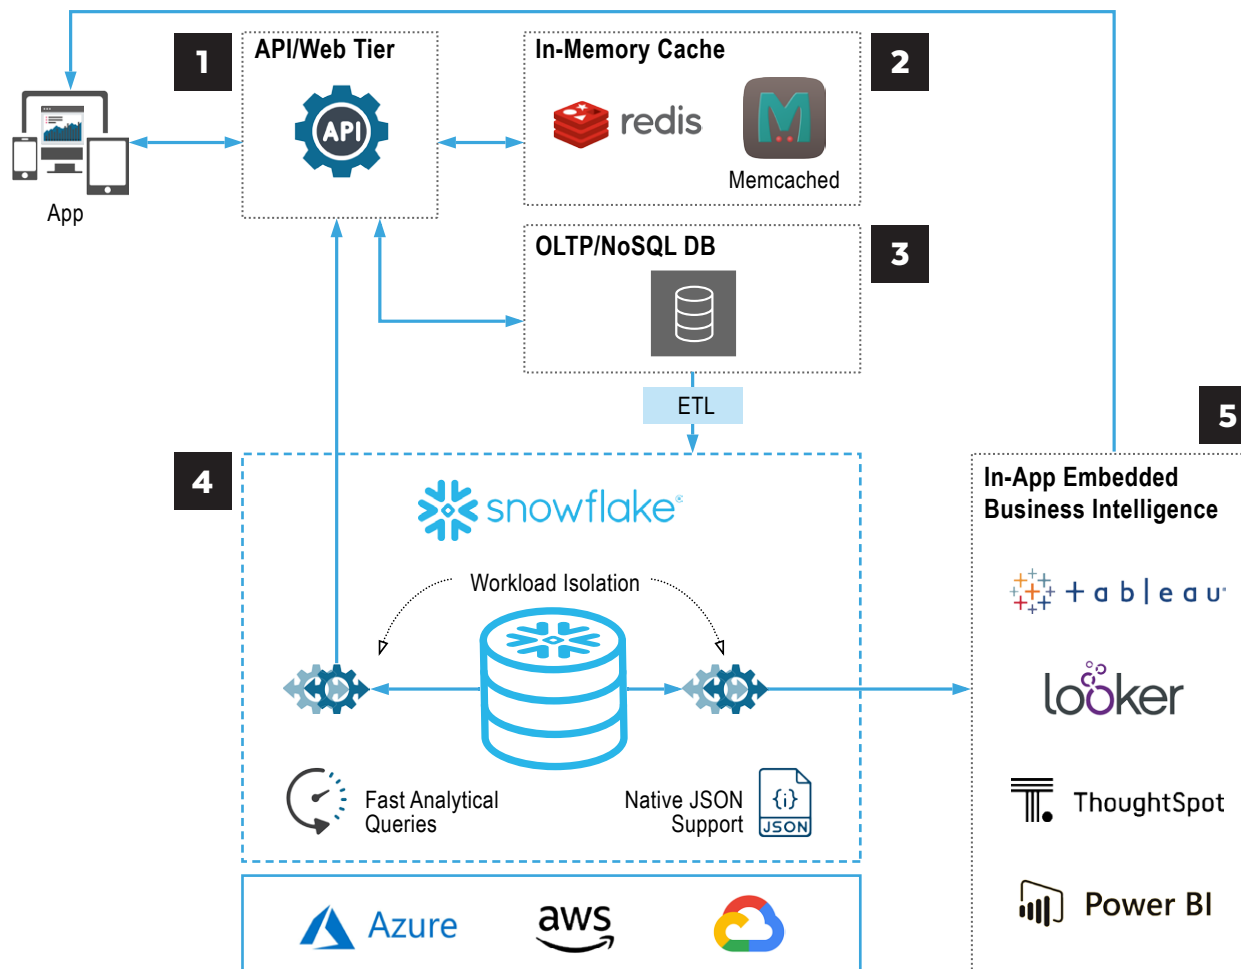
1 API/Web Tier

API

App

In-Memory Cache 2

redis

Memcached

OLTP/NoSQL DB 3

ETL

4

snowflake

Workload Isolation

Fast Analytical Queries

Native JSON Support

{i}
JSON

5

In-App Embedded Business Intelligence

+ a b | e a u

looker

ThoughtSpot

Power BI

Azure

aws